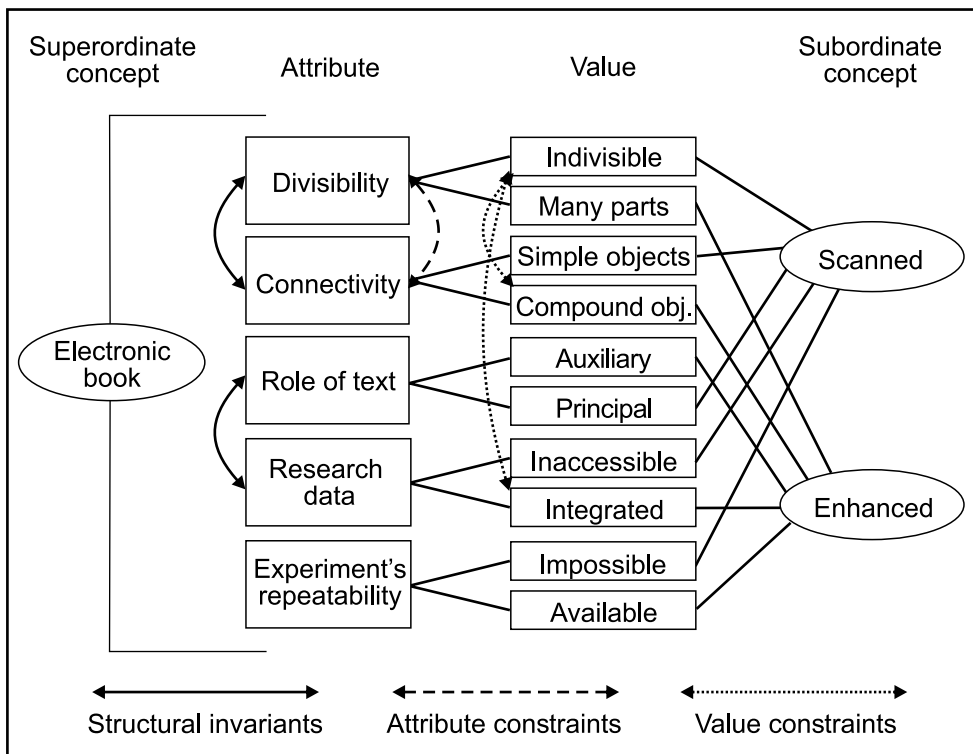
Superordinate concept

Attribute

Value

Subordinate concept

Electronic book

Divisibility

Connectivity

Role of text

Research data

Experiment's repeatability

Indivisible

Many parts

Simple objects

Compound obj.

Auxiliary

Principal

Inaccessible

Integrated

Impossible

Available

Scanned

Enhanced

Structural invariants

Attribute constraints

Value constraints